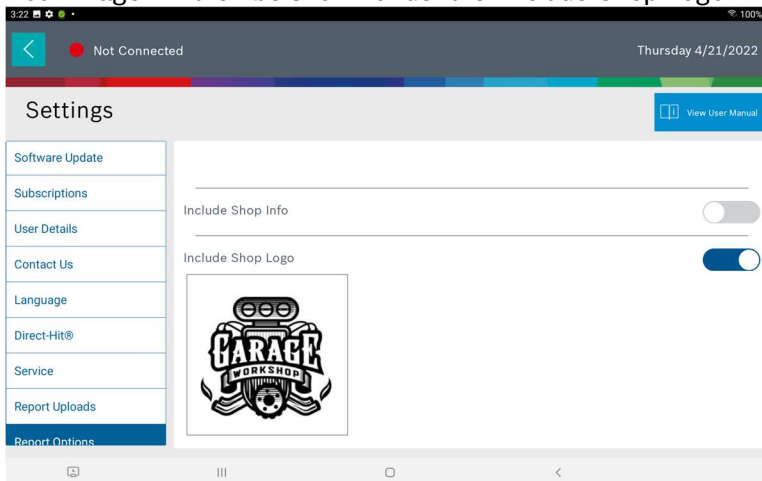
3:22

100%

Not Connected

Thursday 4/21/2022

Settings

View User Manual

Software Update

Subscriptions

User Details

Contact Us

Language

Direct-Hit®

Service

Report Uploads

Report Options

Include Shop Info

Include Shop Logo

GARAGE
WORKSHOP